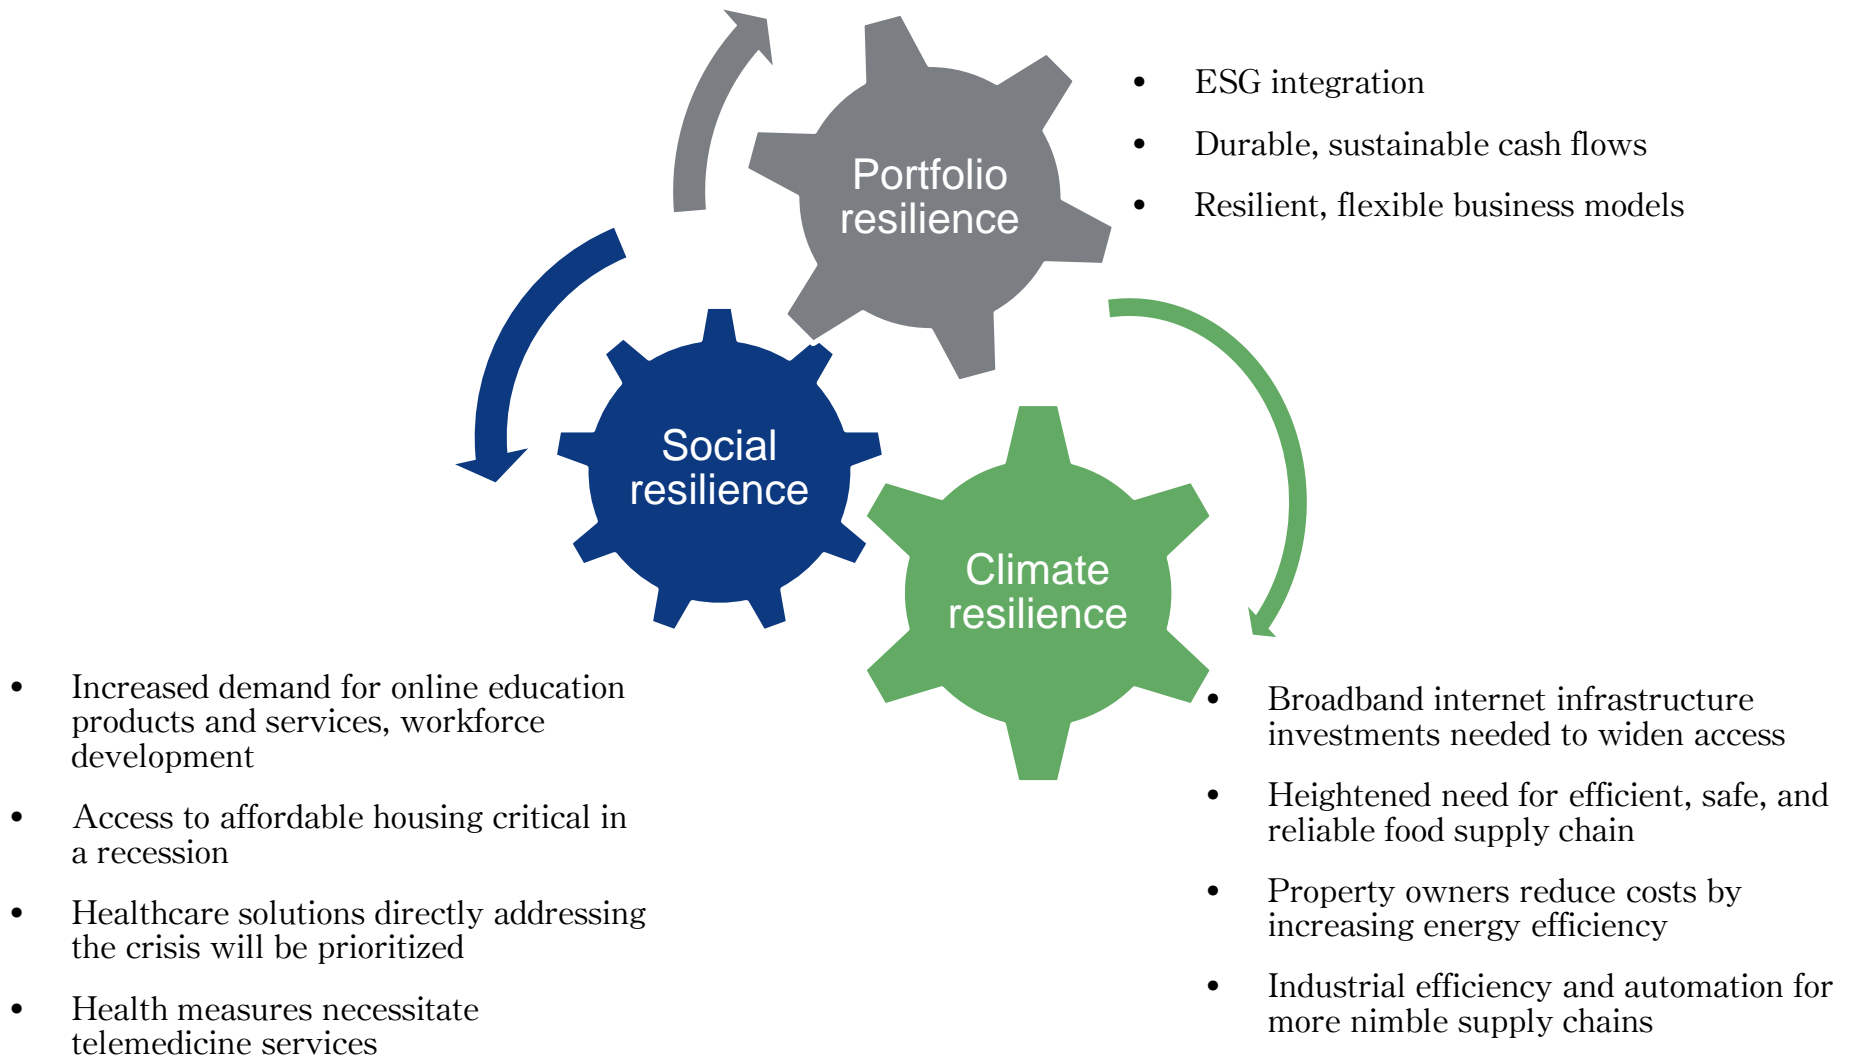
Portfolio resilience

- ESG integration
- Durable, sustainable cash flows
- Resilient, flexible business models

Social resilience

Climate resilience

- Increased demand for online education products and services, workforce development
- Access to affordable housing critical in a recession
- Healthcare solutions directly addressing the crisis will be prioritized
- Health measures necessitate telemedicine services

- Broadband internet infrastructure investments needed to widen access
- Heightened need for efficient, safe, and reliable food supply chain
- Property owners reduce costs by increasing energy efficiency
- Industrial efficiency and automation for more nimble supply chains